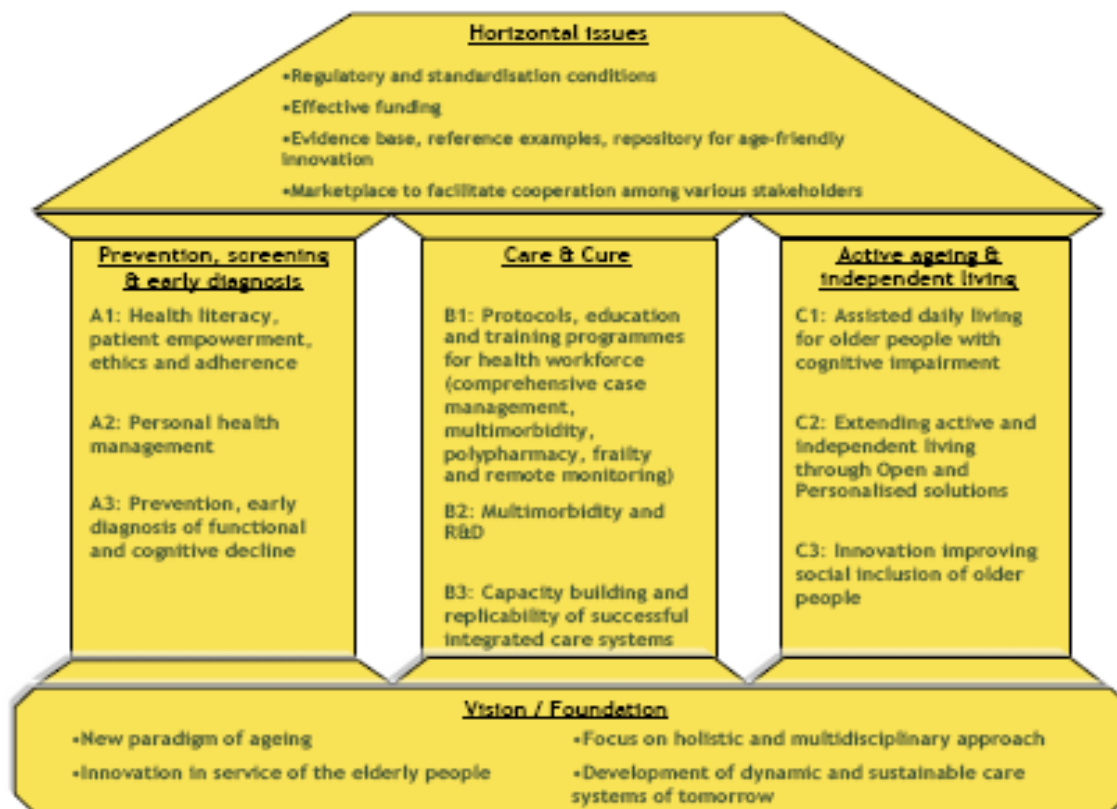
Horizontal issues

•Regulatory and standardisation conditions

•Effective funding

•Evidence base, reference examples, repository for age-friendly innovation

•Marketplace to facilitate cooperation among various stakeholders

Prevention, screening & early diagnosis

A1: Health literacy, patient empowerment, ethics and adherence

A2: Personal health management

A3: Prevention, early diagnosis of functional and cognitive decline

Care & Cure

B1: Protocols, education and training programmes for health workforce (comprehensive case management, multimorbidity, polypharmacy, frailty and remote monitoring)

B2: Multimorbidity and R&D

B3: Capacity building and replicability of successful integrated care systems

Active ageing & independent living

C1: Assisted daily living for older people with cognitive impairment

C2: Extending active and independent living through Open and Personalised solutions

C3: Innovation improving social inclusion of older people

Vision / Foundation

•New paradigm of ageing

•Innovation in service of the elderly people

•Focus on holistic and multidisciplinary approach

•Development of dynamic and sustainable care systems of tomorrow